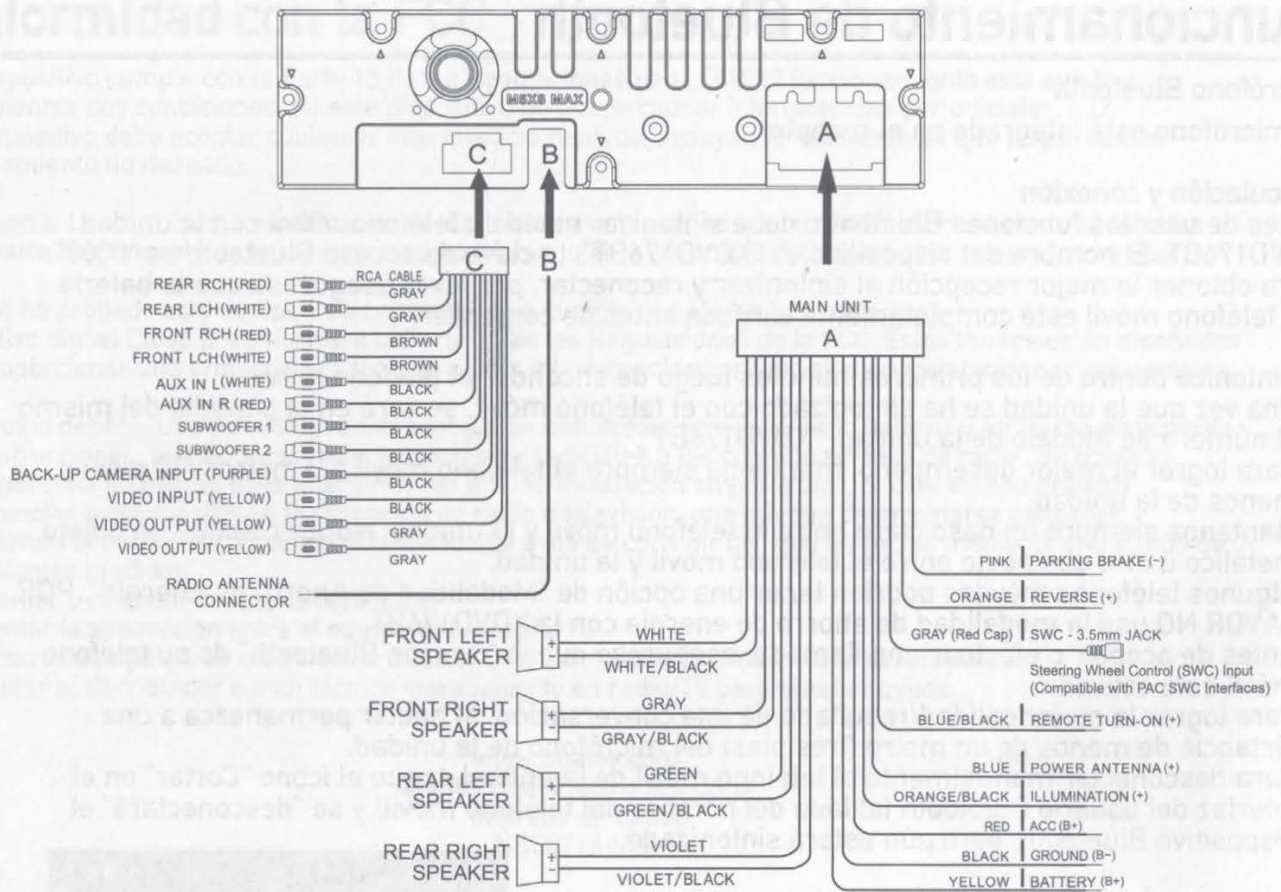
M6X8 MAX

C B A

C B

RCA CABLE

REAR RCH(RED) GRAY
REAR LCH(WHITE) GRAY
FRONT RCH(RED) BROWN
FRONT LCH(WHITE) BROWN
AUX IN L(WHITE) BLACK
AUX IN R(RED) BLACK
SUBWOOFER 1 BLACK
SUBWOOFER 2 BLACK
BACK-UP CAMERA INPUT (PURPLE) BLACK
VIDEO INPUT (YELLOW) BLACK
VIDEO OUTPUT (YELLOW) GRAY
VIDEO OUTPUT (YELLOW) GRAY

RADIO ANTENNA CONNECTOR

MAIN UNIT
A

FRONT LEFT SPEAKER WHITE WHITE/BLACK
FRONT RIGHT SPEAKER GRAY GRAY/BLACK
REAR LEFT SPEAKER GREEN GREEN/BLACK
REAR RIGHT SPEAKER VIOLET VIOLET/BLACK

PINK PARKING BRAKE (−)
ORANGE REVERSE (+)
GRAY (Red Cap) SWC - 3.5mm JACK
Steering Wheel Control (SWC) Input (Compatible with PAC SWC Interfaces)
BLUE/BLACK REMOTE TURN-ON (+)
BLUE POWER ANTENNA (+)
ORANGE/BLACK ILLUMINATION (+)
RED ACC (B+)
BLACK GROUND (B−)
YELLOW BATTERY (B+)